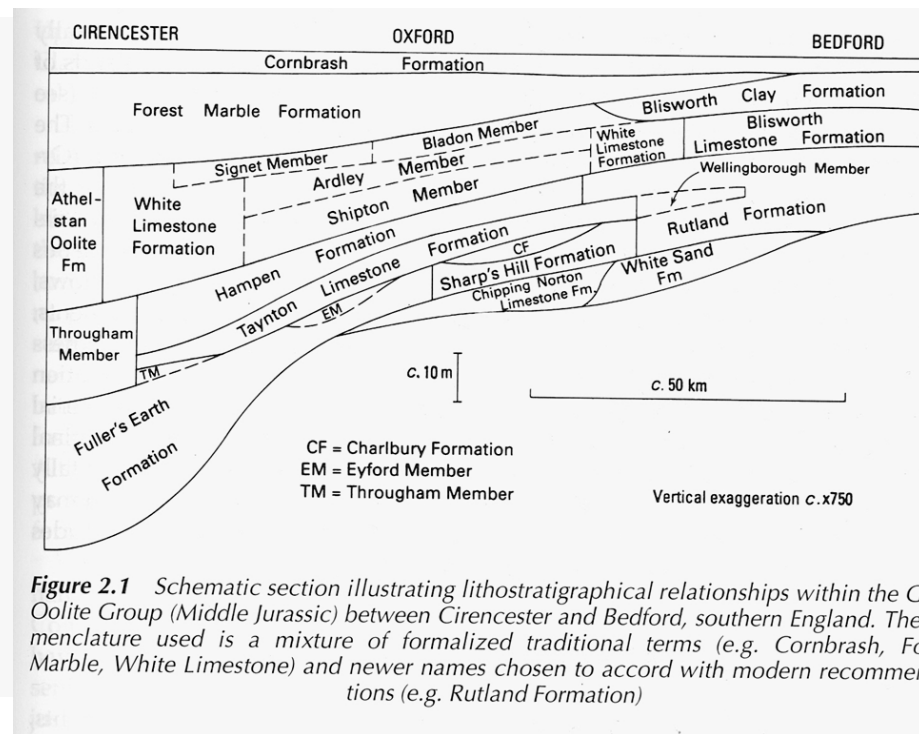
CIRENCESTER OXFORD BEDFORD

Cornbrash Formation

Forest Marble Formation

Blisworth Clay Formation

Bladon Member

White Limestone Formation

Blisworth Limestone Formation

Signet Member

Ardley Member

Wellingborough Member

Athel-stan Oolite Fm

White Limestone Formation

Shipton Member

Rutland Formation

Hampen Formation

Formation

CF

Taynton Limestone

Sharp's Hill Formation

White Sand Fm

Chipping Norton Limestone Fm

EM

Througham Member

TM

$c.$ 10 m

$c.$ 50 km

Fuller's Earth Formation

CF = Charlbury Formation
EM = Eyford Member
TM = Througham Member

Vertical exaggeration $c.$ x750

**Figure 2.1** Schematic section illustrating lithostratigraphical relationships within the C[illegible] Oolite Group (Middle Jurassic) between Cirencester and Bedford, southern England. The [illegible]menclature used is a mixture of formalized traditional terms (e.g. Cornbrash, Fo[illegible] Marble, White Limestone) and newer names chosen to accord with modern recomme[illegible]tions (e.g. Rutland Formation)